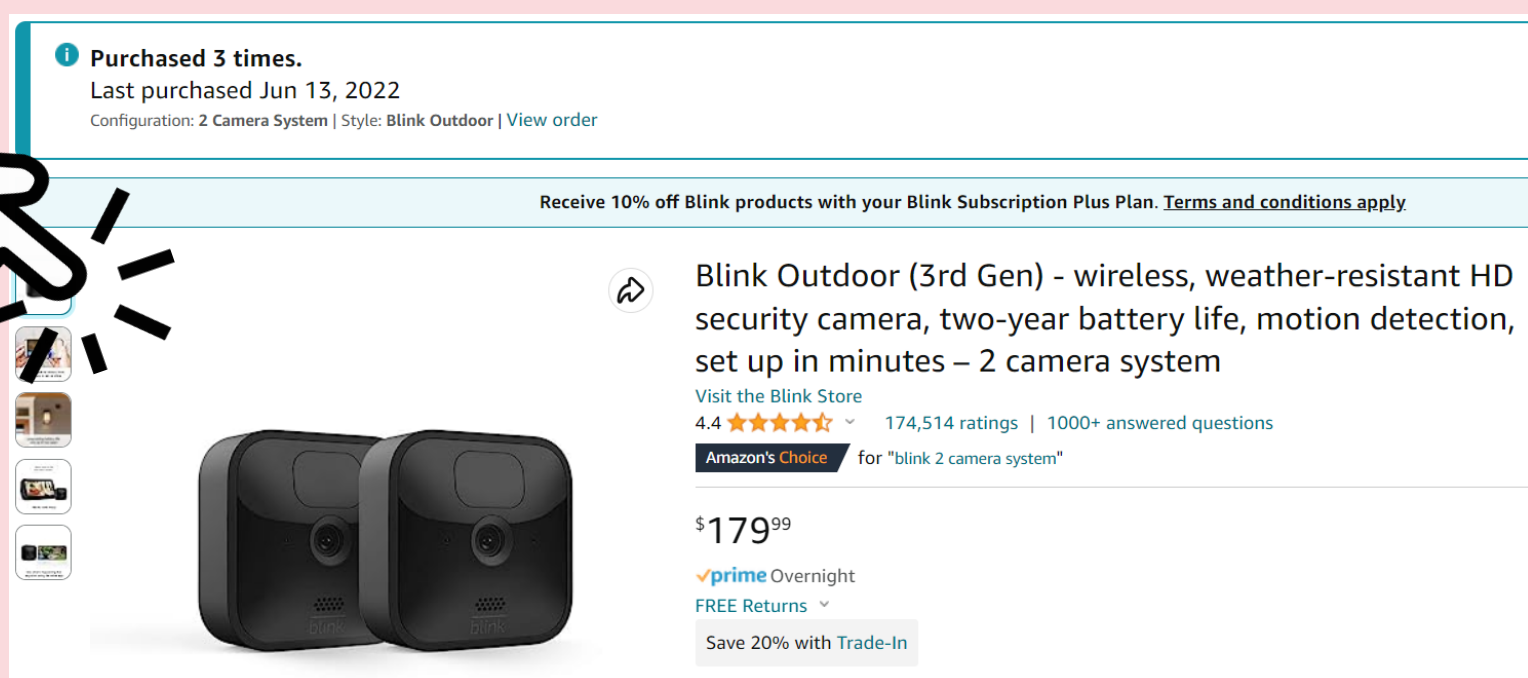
Purchased 3 times.
Last purchased Jun 13, 2022
Configuration: 2 Camera System | Style: Blink Outdoor | View order

Receive 10% off Blink products with your Blink Subscription Plus Plan. Terms and conditions apply

Blink Outdoor (3rd Gen) - wireless, weather-resistant HD security camera, two-year battery life, motion detection, set up in minutes – 2 camera system

Visit the Blink Store

4.4 174,514 ratings | 1000+ answered questions

Amazon's Choice for "blink 2 camera system"

$179^{99}

prime Overnight

FREE Returns

Save 20% with Trade-In

blink blink